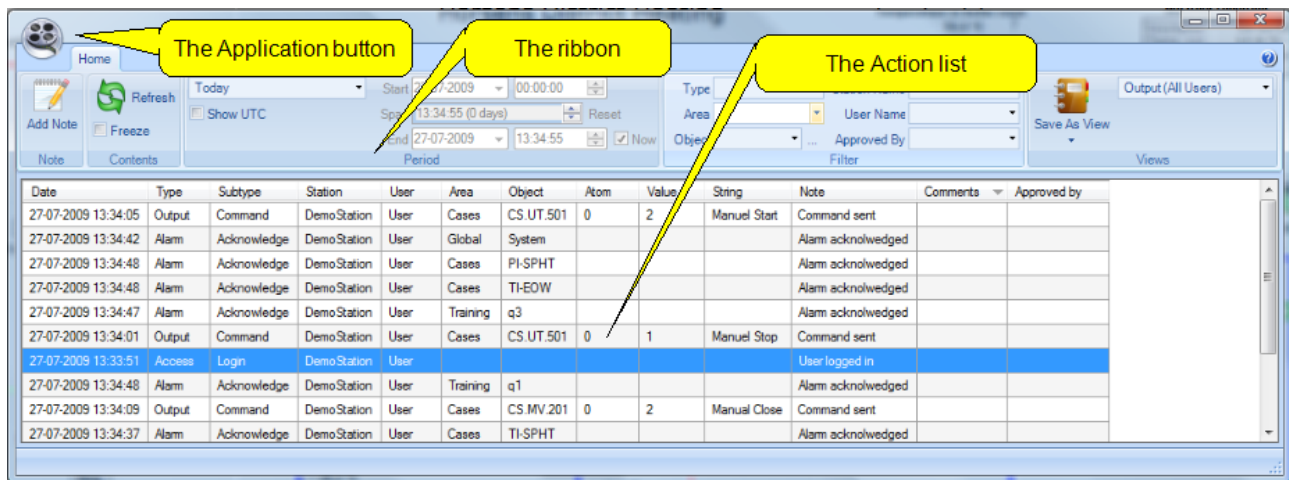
The Application button

The ribbon

The Action list

Home

Add Note

Note

Refresh

Freeze

Contents

Today

Show UTC

Start 27-07-2009

00:00:00

Span 13:34:55 (0 days)

Reset

End 27-07-2009

13:34:55

Now

Period

Type

Area

Object

User Name

Approved By

Filter

Save As View

Output (All Users)

Views

| Date | Type | Subtype | Station | User | Area | Object | Atom | Value | String | Note | Comments | Approved by |
|---|---|---|---|---|---|---|---|---|---|---|---|---|
| 27-07-2009 13:34:05 | Output | Command | DemoStation | User | Cases | CS.UT.501 | 0 | 2 | Manuel Start | Command sent | | |
| 27-07-2009 13:34:42 | Alarm | Acknowledge | DemoStation | User | Global | System | | | | Alarm acknolwedged | | |
| 27-07-2009 13:34:48 | Alarm | Acknowledge | DemoStation | User | Cases | PI-SPHT | | | | Alarm acknolwedged | | |
| 27-07-2009 13:34:48 | Alarm | Acknowledge | DemoStation | User | Cases | TI-EOW | | | | Alarm acknolwedged | | |
| 27-07-2009 13:34:47 | Alarm | Acknowledge | DemoStation | User | Training | q3 | | | | Alarm acknolwedged | | |
| 27-07-2009 13:34:01 | Output | Command | DemoStation | User | Cases | CS.UT.501 | 0 | 1 | Manuel Stop | Command sent | | |
| 27-07-2009 13:33:51 | Access | Login | DemoStation | User | | | | | | User logged in | | |
| 27-07-2009 13:34:48 | Alarm | Acknowledge | DemoStation | User | Training | q1 | | | | Alarm acknolwedged | | |
| 27-07-2009 13:34:09 | Output | Command | DemoStation | User | Cases | CS.MV.201 | 0 | 2 | Manual Close | Command sent | | |
| 27-07-2009 13:34:37 | Alarm | Acknowledge | DemoStation | User | Cases | TI-SPHT | | | | Alarm acknolwedged | | |